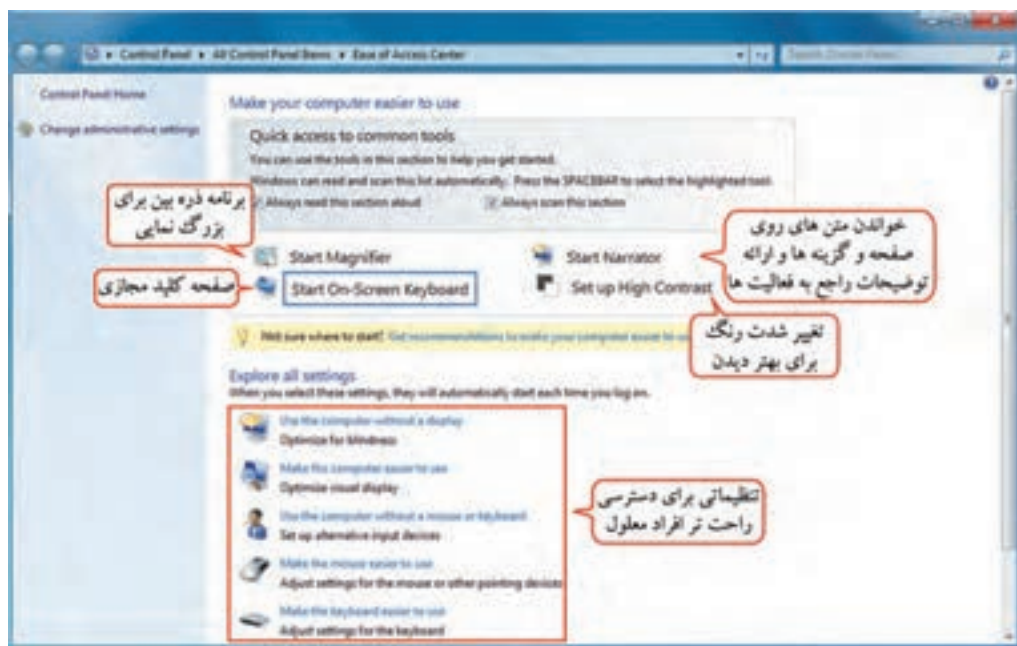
Control Panel ▸ All Control Panel Items ▸ Ease of Access Center

Search Control Panel

Control Panel Home

Change administrative settings

Make your computer easier to use

Quick access to common tools

You can use the tools in this section to help you get started.

Windows can read and scan this list automatically. Press the SPACEBAR to select the highlighted tool.

Always read this section aloud

Always scan this section

برنامه ذره بین برای بزرگ نمایی

Start Magnifier

صفحه کلید مجازی

Start On-Screen Keyboard

Start Narrator

Set up High Contrast

خواندن متن های روی صفحه و گزینه ها و ارائه توضیحات راجع به فعالیت ها

تغییر شدت رنگ برای بهتر دیدن

Not sure where to start? Get recommendations to make your computer easier to use

Explore all settings

When you select these settings, they will automatically start each time you log on.

Use the computer without a display

Optimize for blindness

Make the computer easier to see

Optimize visual display

Use the computer without a mouse or keyboard

Set up alternative input devices

Make the mouse easier to use

Adjust settings for the mouse or other pointing devices

Make the keyboard easier to use

Adjust settings for the keyboard

تنظیماتی برای دسترسی راحت تر افراد معلول